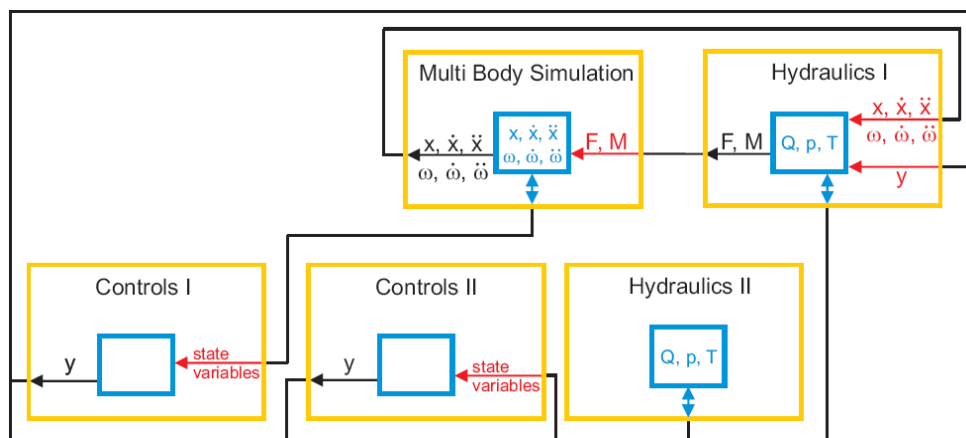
Multi Body Simulation

$x, \dot{x}, \ddot{x}$
$\omega, \dot{\omega}, \ddot{\omega}$

$x, \dot{x}, \ddot{x}$
$\omega, \dot{\omega}, \ddot{\omega}$

F, M

Hydraulics I

F, M

Q, p, T

$x, \dot{x}, \ddot{x}$
$\omega, \dot{\omega}, \ddot{\omega}$

y

Controls I

y

state variables

Controls II

y

state variables

Hydraulics II

Q, p, T